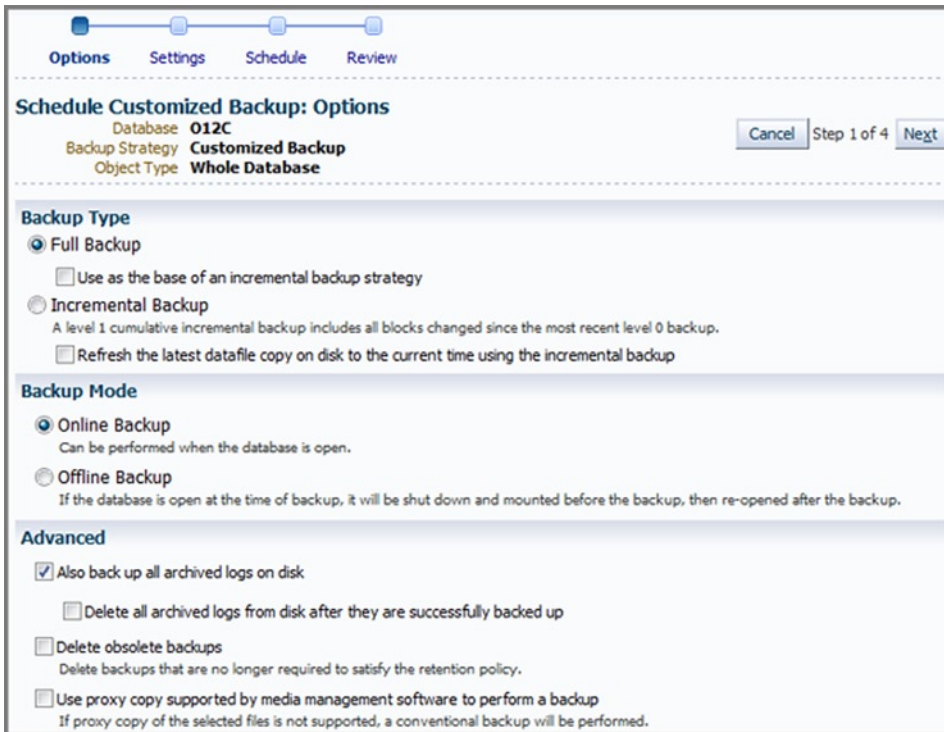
Options Settings Schedule Review

Schedule Customized Backup: Options
Database O12C
Backup Strategy Customized Backup
Object Type Whole Database

Cancel Step 1 of 4 Next

Backup Type
Full Backup
Use as the base of an incremental backup strategy
Incremental Backup
A level 1 cumulative incremental backup includes all blocks changed since the most recent level 0 backup.
Refresh the latest datafile copy on disk to the current time using the incremental backup

Backup Mode
Online Backup
Can be performed when the database is open.
Offline Backup
If the database is open at the time of backup, it will be shut down and mounted before the backup, then re-opened after the backup.

Advanced
Also back up all archived logs on disk
Delete all archived logs from disk after they are successfully backed up
Delete obsolete backups
Delete backups that are no longer required to satisfy the retention policy.
Use proxy copy supported by media management software to perform a backup
If proxy copy of the selected files is not supported, a conventional backup will be performed.